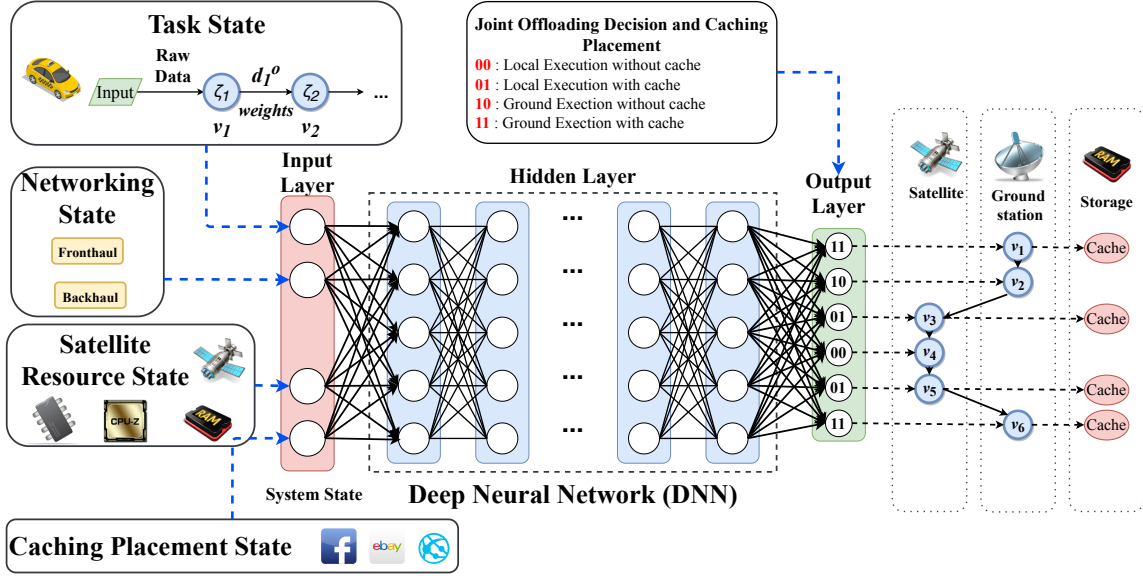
Task State

Input

Raw Data

$\zeta_1$

$d_1^o$

weights

$\zeta_2$

...

$v_1$

$v_2$

Joint Offloading Decision and Caching Placement
00 : Local Execution without cache
01 : Local Execution with cache
10 : Ground Exection without cache
11 : Ground Exection with cache

Networking State

Fronthaul

Backhaul

Input Layer

Hidden Layer

Output Layer

Satellite

Ground station

Storage

RAM

11

10

01

00

01

11

$v_1$

$v_2$

$v_3$

$v_4$

$v_5$

$v_6$

Cache

Cache

Cache

Cache

Satellite Resource State

CPU-Z

RAM

System State

Deep Neural Network (DNN)

Caching Placement State

ebay